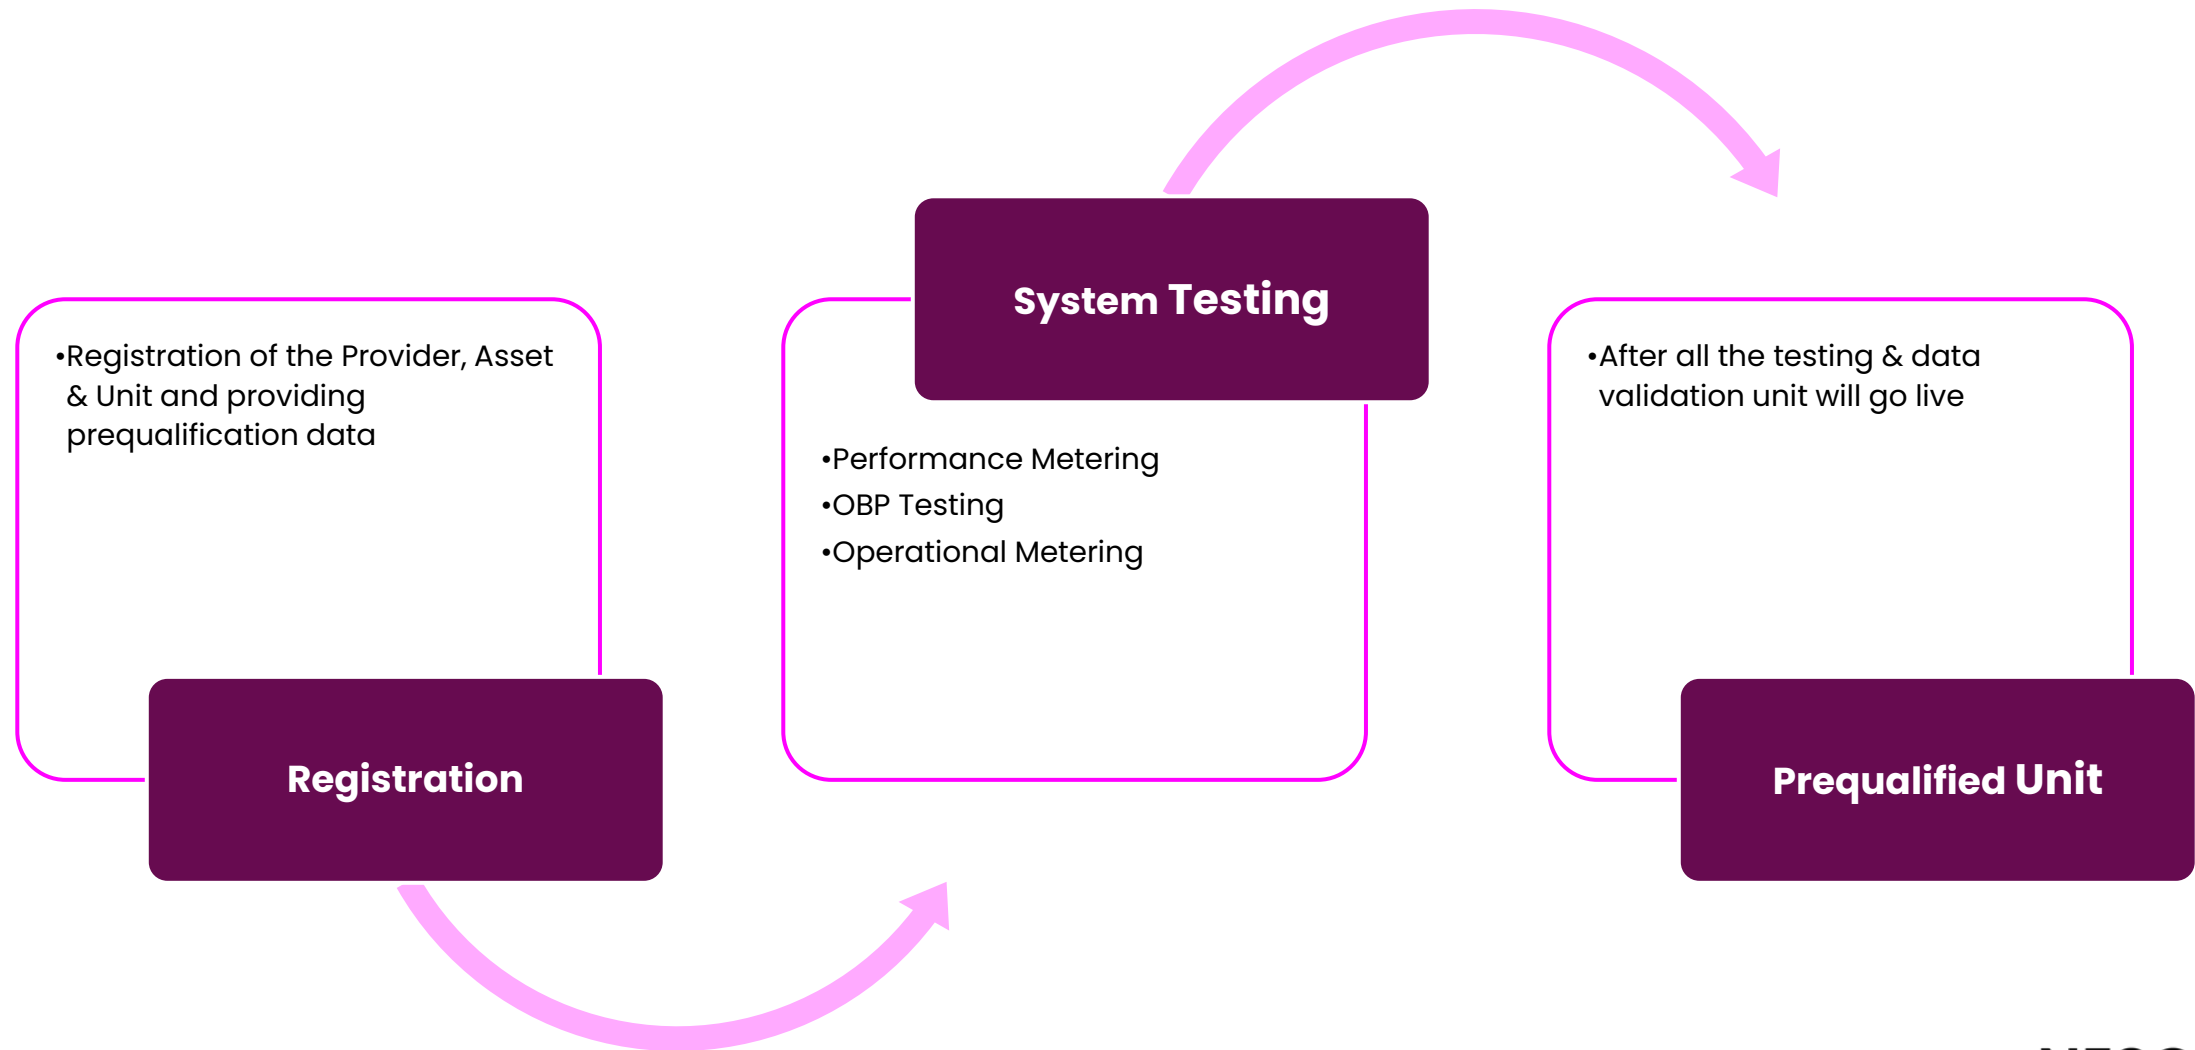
•Registration of the Provider, Asset & Unit and providing prequalification data

Registration

System Testing

•Performance Metering
•OBP Testing
•Operational Metering

•After all the testing & data validation unit will go live

Prequalified Unit